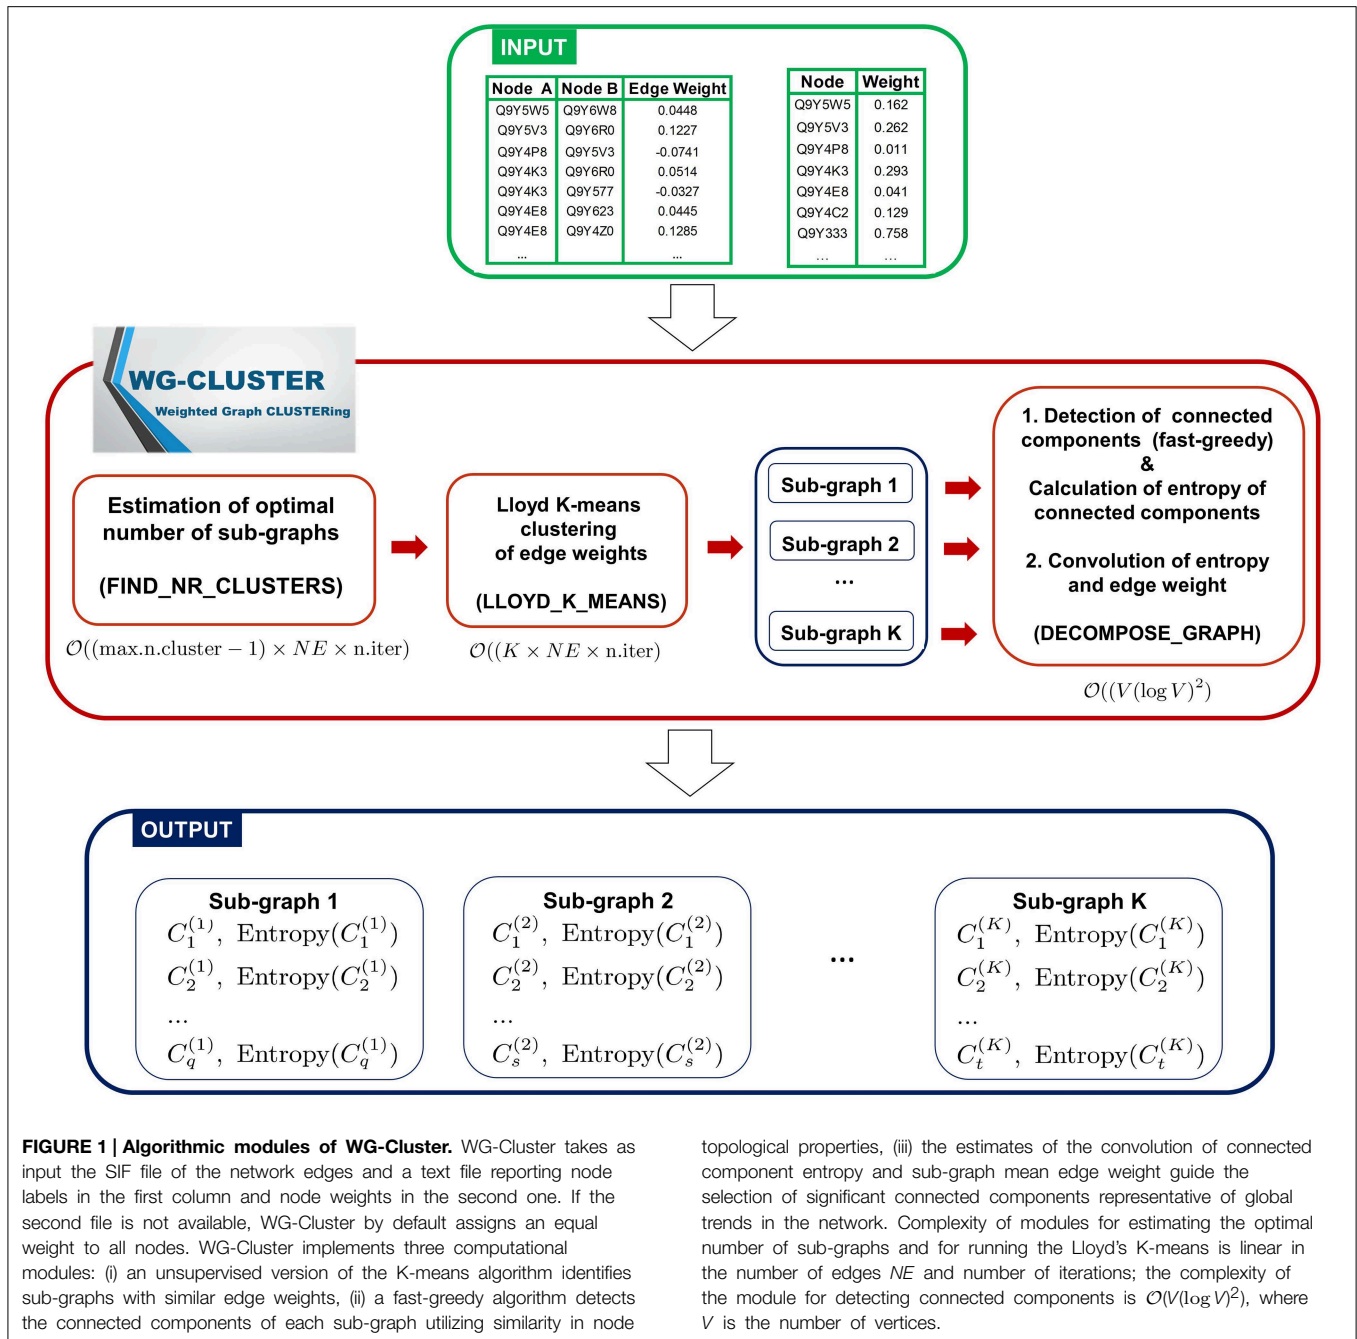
INPUT

| Node A | Node B | Edge Weight |
|---|---|---|
| Q9Y5W5 | Q9Y6W8 | 0.0448 |
| Q9Y5V3 | Q9Y6R0 | 0.1227 |
| Q9Y4P8 | Q9Y5V3 | -0.0741 |
| Q9Y4K3 | Q9Y6R0 | 0.0514 |
| Q9Y4K3 | Q9Y577 | -0.0327 |
| Q9Y4E8 | Q9Y623 | 0.0445 |
| Q9Y4E8 | Q9Y4Z0 | 0.1285 |
| ... | ... | ... |

| Node | Weight |
|---|---|
| Q9Y5W5 | 0.162 |
| Q9Y5V3 | 0.262 |
| Q9Y4P8 | 0.011 |
| Q9Y4K3 | 0.293 |
| Q9Y4E8 | 0.041 |
| Q9Y4C2 | 0.129 |
| Q9Y333 | 0.758 |
| ... | ... |

WG-CLUSTER
Weighted Graph CLUSTERing

Estimation of optimal number of sub-graphs

(FIND_NR_CLUSTERS)

$\mathcal{O}((\text{max.n.cluster}-1)\times NE\times \text{n.iter})$

Lloyd K-means clustering of edge weights

(LLOYD_K_MEANS)

$\mathcal{O}((K\times NE\times \text{n.iter})$

Sub-graph 1
Sub-graph 2
...
Sub-graph K

1. Detection of connected components (fast-greedy)
&
Calculation of entropy of connected components

2. Convolution of entropy and edge weight

(DECOMPOSE_GRAPH)

$\mathcal{O}((V(\log V)^2)$

OUTPUT

Sub-graph 1
$C_1^{(1)}$, Entropy$(C_1^{(1)})$
$C_2^{(1)}$, Entropy$(C_2^{(1)})$
...
$C_q^{(1)}$, Entropy$(C_q^{(1)})$

Sub-graph 2
$C_1^{(2)}$, Entropy$(C_1^{(2)})$
$C_2^{(2)}$, Entropy$(C_2^{(2)})$
...
$C_s^{(2)}$, Entropy$(C_s^{(2)})$

...

Sub-graph K
$C_1^{(K)}$, Entropy$(C_1^{(K)})$
$C_2^{(K)}$, Entropy$(C_2^{(K)})$
...
$C_t^{(K)}$, Entropy$(C_t^{(K)})$

FIGURE 1 | Algorithmic modules of WG-Cluster. WG-Cluster takes as input the SIF file of the network edges and a text file reporting node labels in the first column and node weights in the second one. If the second file is not available, WG-Cluster by default assigns an equal weight to all nodes. WG-Cluster implements three computational modules: (i) an unsupervised version of the K-means algorithm identifies sub-graphs with similar edge weights, (ii) a fast-greedy algorithm detects the connected components of each sub-graph utilizing similarity in node topological properties, (iii) the estimates of the convolution of connected component entropy and sub-graph mean edge weight guide the selection of significant connected components representative of global trends in the network. Complexity of modules for estimating the optimal number of sub-graphs and for running the Lloyd's K-means is linear in the number of edges NE and number of iterations; the complexity of the module for detecting connected components is $\mathcal{O}(V(\log V)^2)$, where V is the number of vertices.